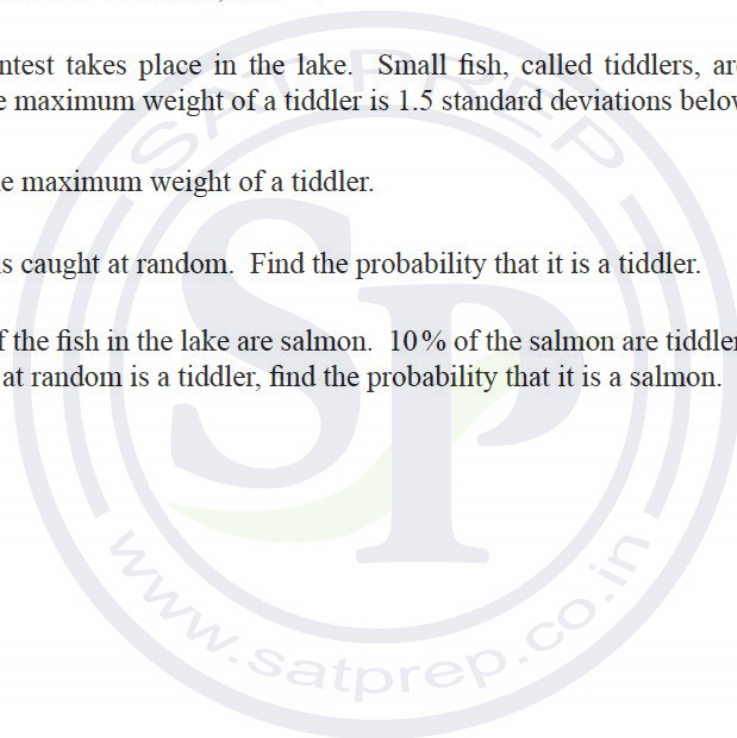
ntest takes place in the lake. Small fish, called tiddlers, ar
e maximum weight of a tiddler is 1.5 standard deviations belov

e maximum weight of a tiddler.

s caught at random. Find the probability that it is a tiddler.

f the fish in the lake are salmon. 10% of the salmon are tiddler
at random is a tiddler, find the probability that it is a salmon.

SATPREP

SP

www.satprep.co.in